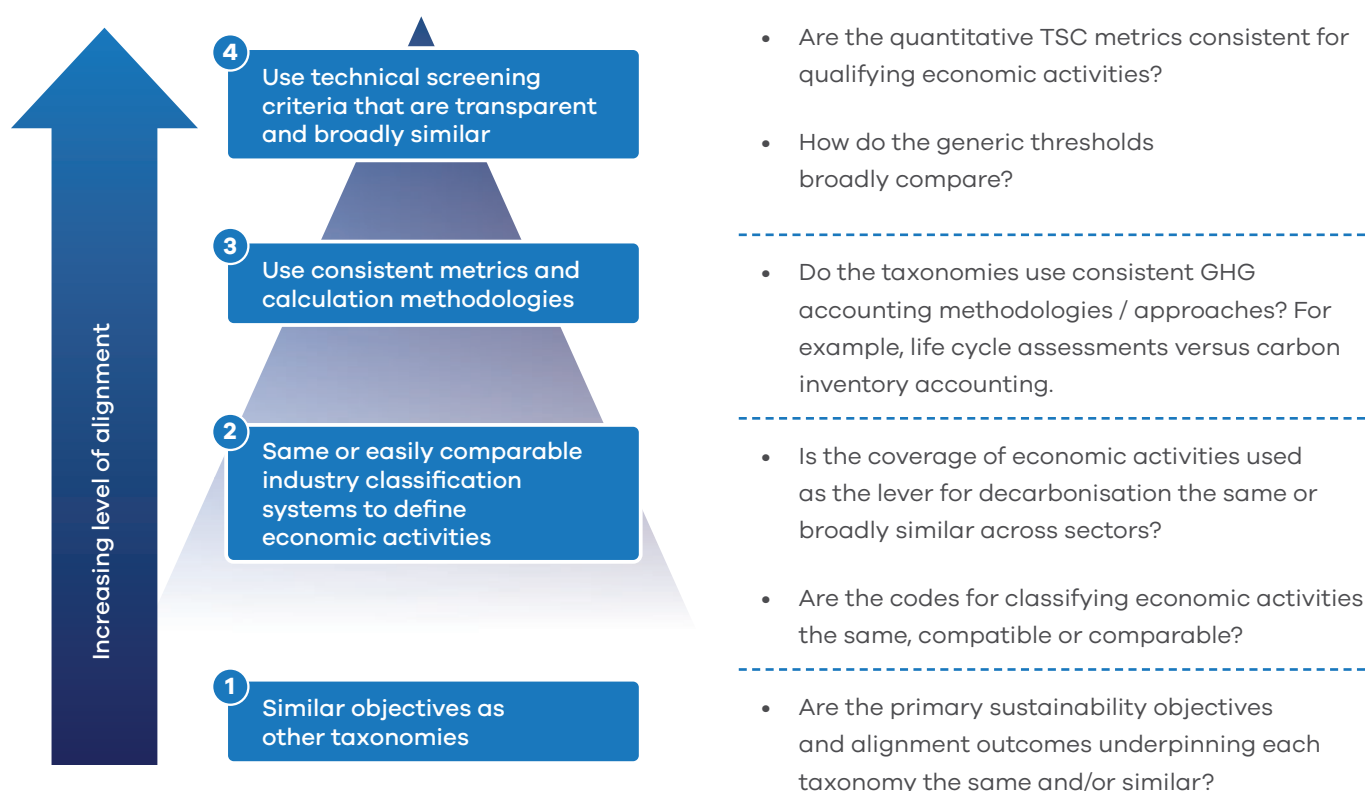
Increasing level of alignment

4 Use technical screening criteria that are transparent and broadly similar

3 Use consistent metrics and calculation methodologies

2 Same or easily comparable industry classification systems to define economic activities

1 Similar objectives as other taxonomies

• Are the quantitative TSC metrics consistent for qualifying economic activities?

• How do the generic thresholds broadly compare?

• Do the taxonomies use consistent GHG accounting methodologies / approaches? For example, life cycle assessments versus carbon inventory accounting.

• Is the coverage of economic activities used as the lever for decarbonisation the same or broadly similar across sectors?

• Are the codes for classifying economic activities the same, compatible or comparable?

• Are the primary sustainability objectives and alignment outcomes underpinning each taxonomy the same and/or similar?